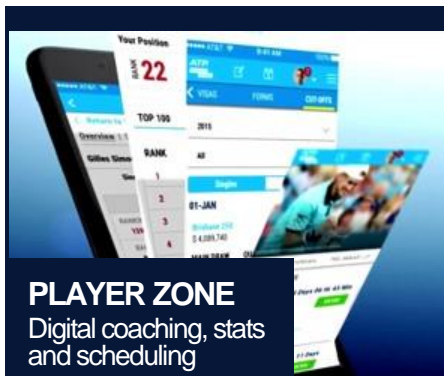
Your Position
RANK 22
TOP 100
RANK
1
2
3
4
Overview
Gilles Simo
ATP
VIDEOS
FORMS
CUT-OFFS
2015
All
Singles
01-JAN
Brisbane 250
$ 4,089,740
MAIN DRAW

PLAYER ZONE
Digital coaching, stats and scheduling